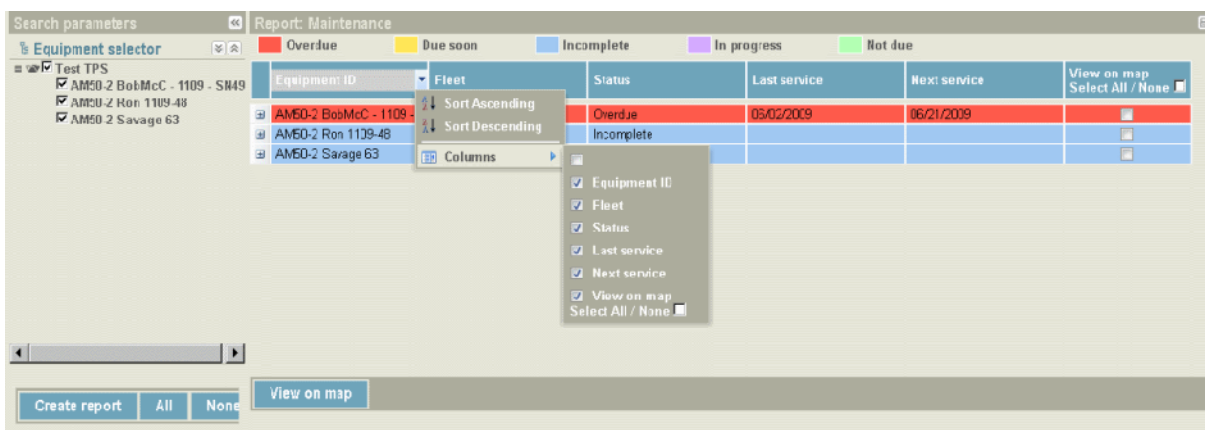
Search parameters

Equipment selector

Test TPS
AM50-2 BobMcC - 1109 - SN49
AM50-2 Ron 1109-48
AM50-2 Savage 63

Create report
All
None

Report: Maintenance

Overdue
Due soon
Incomplete
In progress
Not due

| Equipment ID | Fleet | Status | Last service | Next service | View on map Select All / None |
|---|---|---|---|---|---|
| AM50-2 BobMcC - 1109 - | | Overdue | 06/02/2009 | 06/21/2009 | |
| AM50-2 Ron 1109-48 | | Incomplete | | | |
| AM50-2 Savage 63 | | | | | |

Sort Ascending
Sort Descending
Columns

Equipment ID
Fleet
Status
Last service
Next service
View on map
Select All / None

View on map